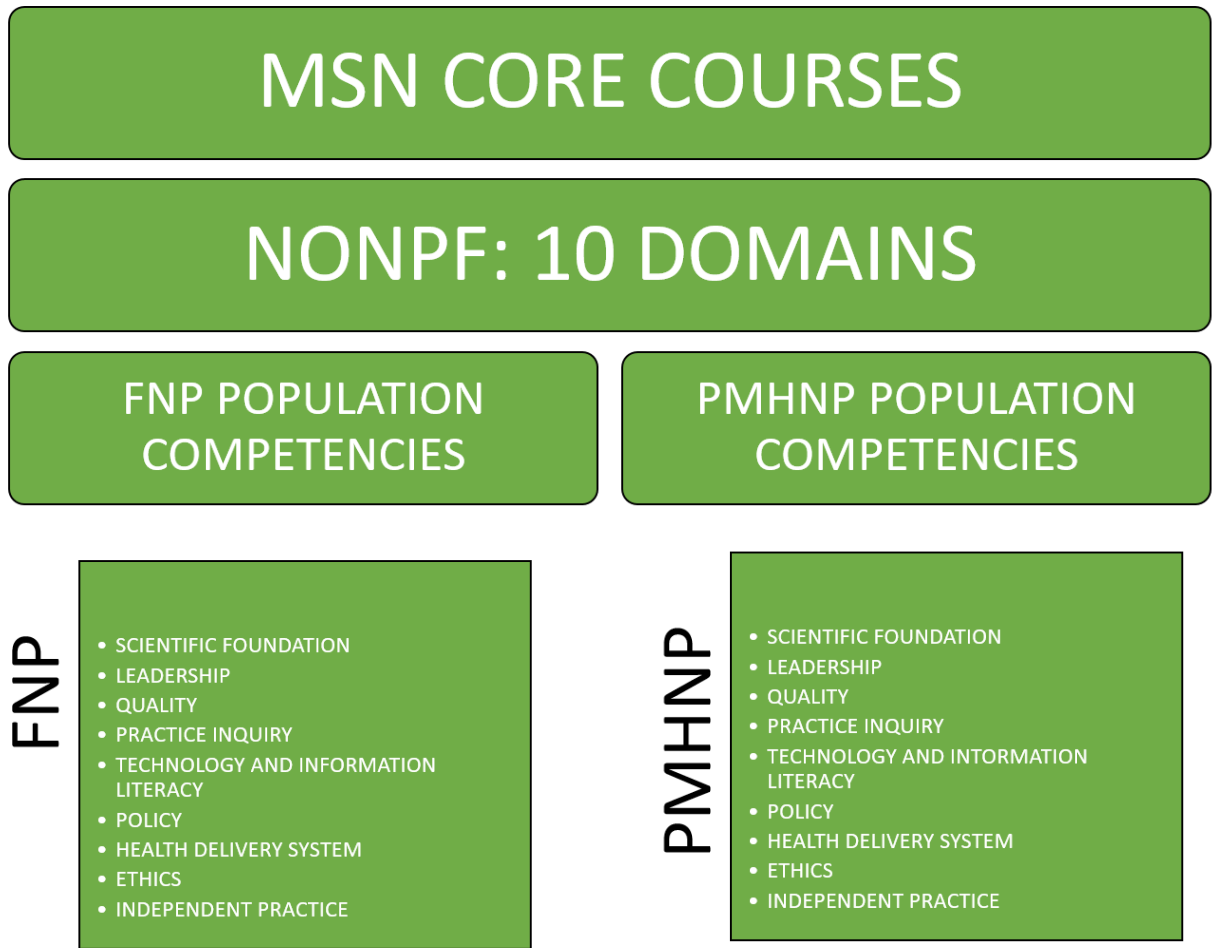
MSN CORE COURSES

NONPF: 10 DOMAINS

FNP POPULATION COMPETENCIES

PMHNP POPULATION COMPETENCIES

FNP

- SCIENTIFIC FOUNDATION
- LEADERSHIP
- QUALITY
- PRACTICE INQUIRY
- TECHNOLOGY AND INFORMATION LITERACY
- POLICY
- HEALTH DELIVERY SYSTEM
- ETHICS
- INDEPENDENT PRACTICE

PMHNP

- SCIENTIFIC FOUNDATION
- LEADERSHIP
- QUALITY
- PRACTICE INQUIRY
- TECHNOLOGY AND INFORMATION LITERACY
- POLICY
- HEALTH DELIVERY SYSTEM
- ETHICS
- INDEPENDENT PRACTICE